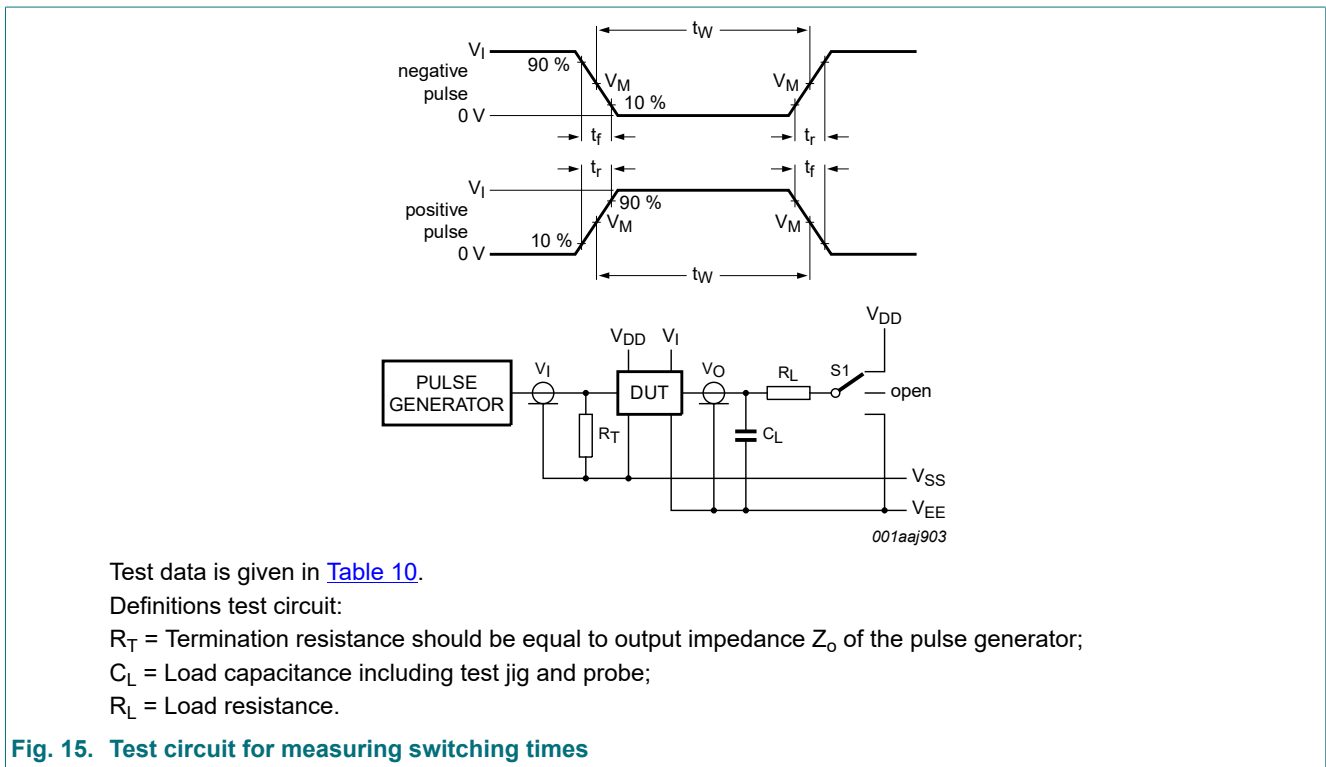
$t_W$

$V_I$

negative pulse

90 %

$V_M$

10 %

$V_M$

0 V

$t_f$

$t_r$

$t_r$

$t_f$

$V_I$

positive pulse

90 %

$V_M$

$V_M$

10 %

0 V

$t_W$

$V_{DD}$

$V_{DD}$ $V_I$

PULSE GENERATOR

$V_I$

DUT

$V_O$

$R_L$

S1

open

$R_T$

$C_L$

$V_{SS}$

$V_{EE}$

001aaj903

Test data is given in Table 10.

Definitions test circuit:

$R_T$ = Termination resistance should be equal to output impedance $Z_o$ of the pulse generator;

$C_L$ = Load capacitance including test jig and probe;

$R_L$ = Load resistance.

Fig. 15. Test circuit for measuring switching times